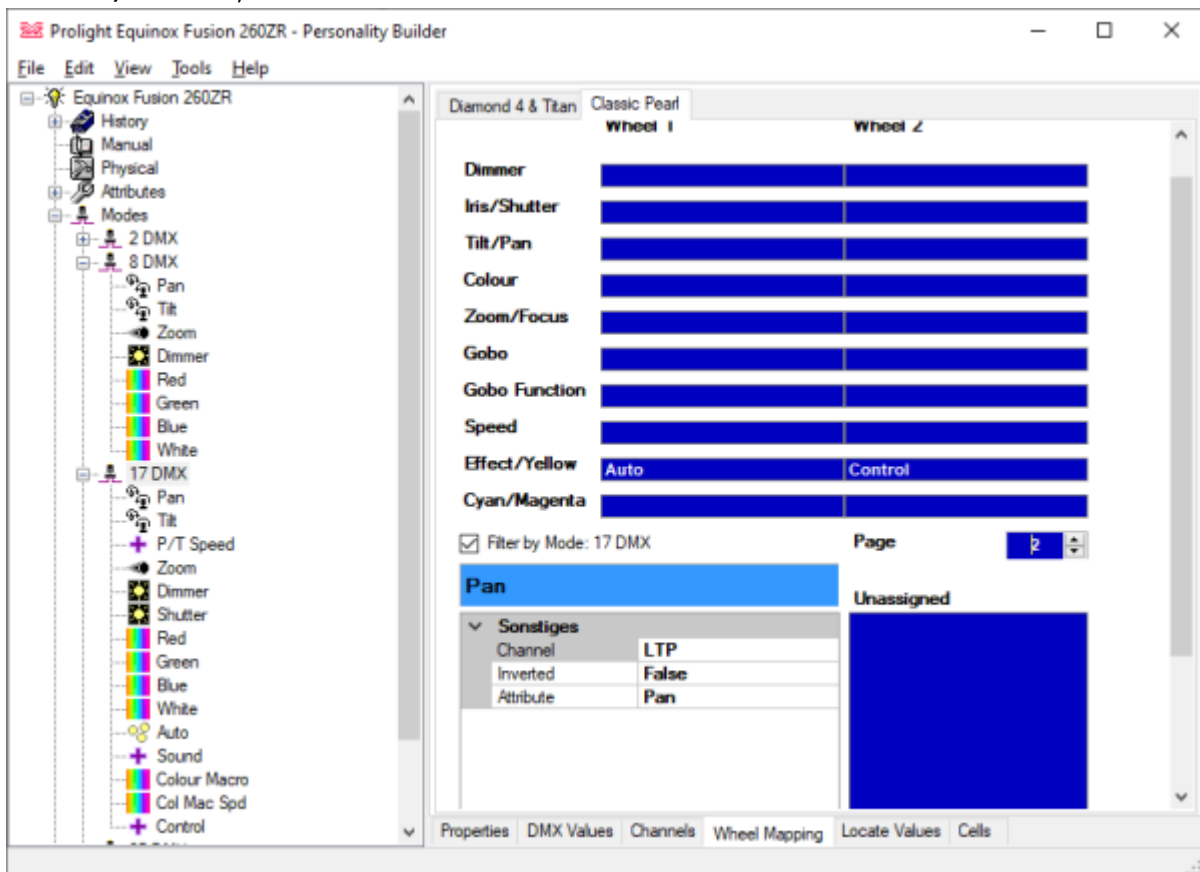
Prolight Equinox Fusion 260ZR - Personality Builder

File Edit View Tools Help

Equinox Fusion 260ZR
History
Manual
Physical
Attributes
Modes
2 DMX
8 DMX
Pan
Tilt
Zoom
Dimmer
Red
Green
Blue
White
17 DMX
Pan
Tilt
P/T Speed
Zoom
Dimmer
Shutter
Red
Green
Blue
White
Auto
Sound
Colour Macro
Col Mac Spd
Control

Diamond 4 & Titan | Classic Pearl

Wheel 1 | Wheel 2

Dimmer
Iris/Shutter
Tilt/Pan
Colour
Zoom/Focus
Gobo
Gobo Function
Speed
Effect/Yellow | Auto | Control
Cyan/Magenta

Filter by Mode: 17 DMX

Page 2

Pan

Unassigned

Sonstiges

| Channel | LTP |
|---|---|
| Inverted | False |
| Attribute | Pan |

Properties | DMX Values | Channels | Wheel Mapping | Locate Values | Cells